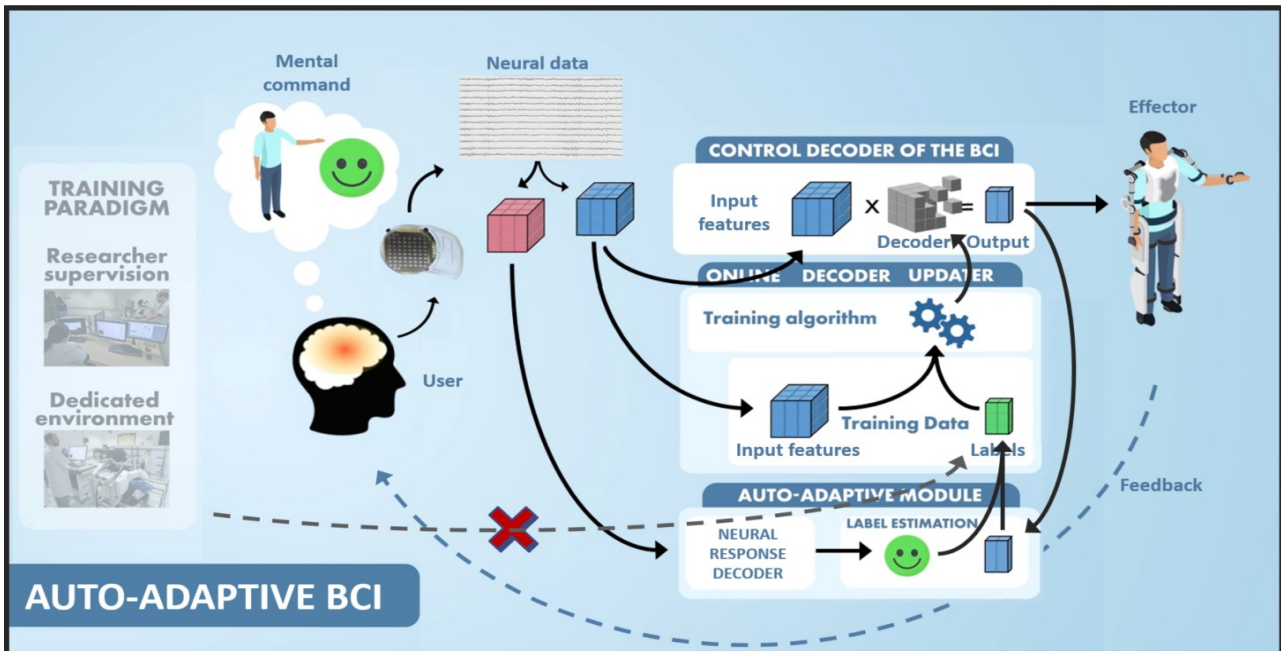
Mental command

Neural data

Effector

TRAINING PARADIGM

Researcher supervision

Dedicated environment

CONTROL DECODER OF THE BCI

Input features

×

=

Decoder

Output

ONLINE DECODER UPDATER

Training algorithm

User

Input features

Training Data

Labels

AUTO-ADAPTIVE MODULE

Feedback

NEURAL RESPONSE DECODER

LABEL ESTIMATION

AUTO-ADAPTIVE BCI